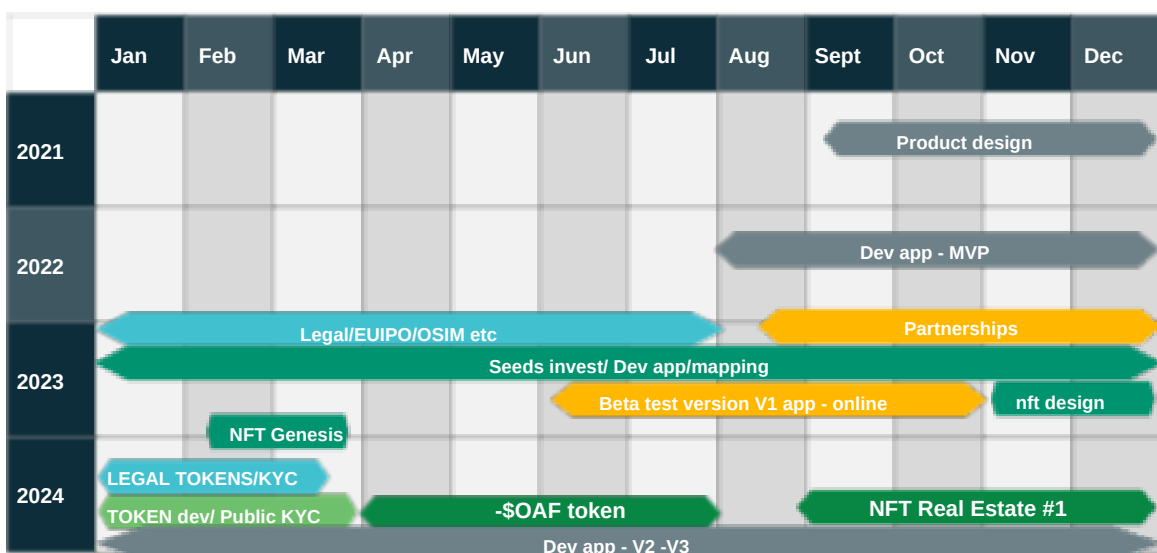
|  | Jan | Feb | Mar | Apr | May | Jun | Jul | Aug | Sept | Oct | Nov | Dec |
|---|---|---|---|---|---|---|---|---|---|---|---|---|
| 2021 | | | | | | | | | Product design | | | |
| 2022 | | | | | | | | Dev app - MVP | | | | |
| 2023 | Legal/EUIPO/OSIM etc | | | | | | | | Partnerships | | | |
| | Seeds invest/ Dev app/mapping | | | | | | | | | | | |
| | | | | | | Beta test version V1 app - online | | | | | nft design | |
| | | NFT Genesis | | | | | | | | | | |
| 2024 | LEGAL TOKENS/KYC | | | | | | | | | | | |
| | TOKEN dev/ Public KYC | | | -$OAF token | | | | | NFT Real Estate #1 | | | |
| | Dev app - V2 -V3 | | | | | | | | | | | |